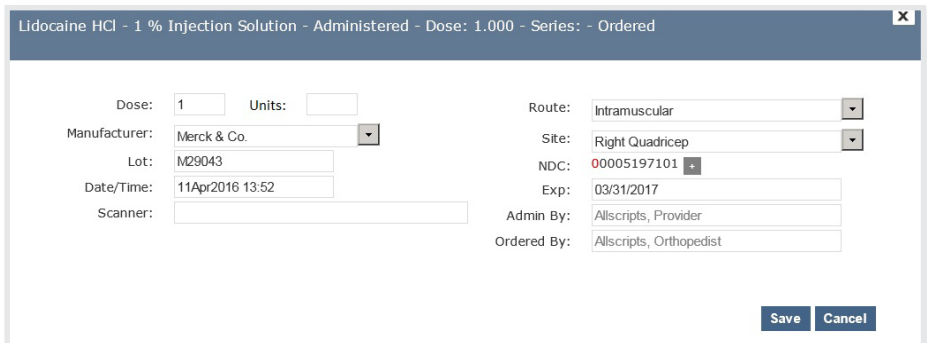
Lidocaine HCl - 1 % Injection Solution - Administered - Dose: 1.000 - Series: - Ordered

x

Dose: 1 Units:

Manufacturer: Merck & Co.

Lot: M29043

Date/Time: 11Apr2016 13:52

Scanner:

Route: Intramuscular

Site: Right Quadricep

NDC: 00005197101 +

Exp: 03/31/2017

Admin By: Allscripts, Provider

Ordered By: Allscripts, Orthopedist

Save Cancel